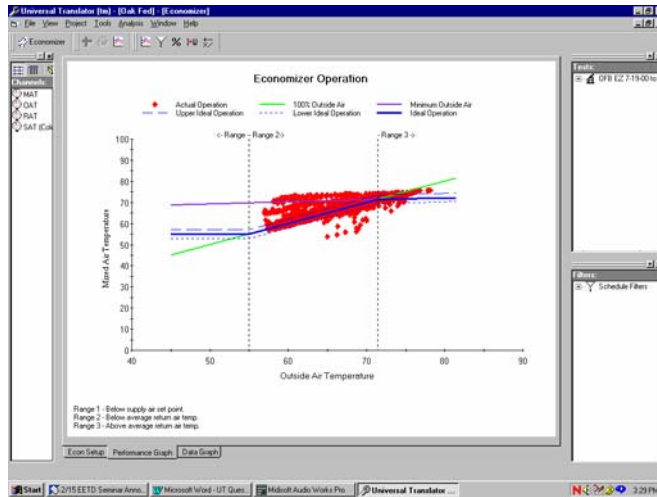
Universal Translator (tm) - [Oak Fed] - [Economizer]

File View Project Tools Analysis Window Help

Economizer

Channels:
MAT
OAT
RAT
SAT (Col

Economizer Operation

Actual Operation
100% Outside Air
Minimum Outside Air
Upper Ideal Operation
Lower Ideal Operation
Ideal Operation

<- Range - Range 2->
Range 3->

Mixed Air Temperature

100
90
80
70
60
50
40
30
20
10
0

40 50 60 70 80 90

Outside Air Temperature

Range 1 - Below supply air set point.
Range 2 - Below average return air temp.
Range 3 - Above average return air temp.

Econ Setup | Performance Graph | Data Graph

Tests:
OFB EZ 7-19-00 to

Filters:
Schedule Filters

Start | 2/15 EETD Seminar Anno... | Microsoft Word - UT Ques... | Midsoft Audio Works Pro | Universal Translator ... | 3:29 PM